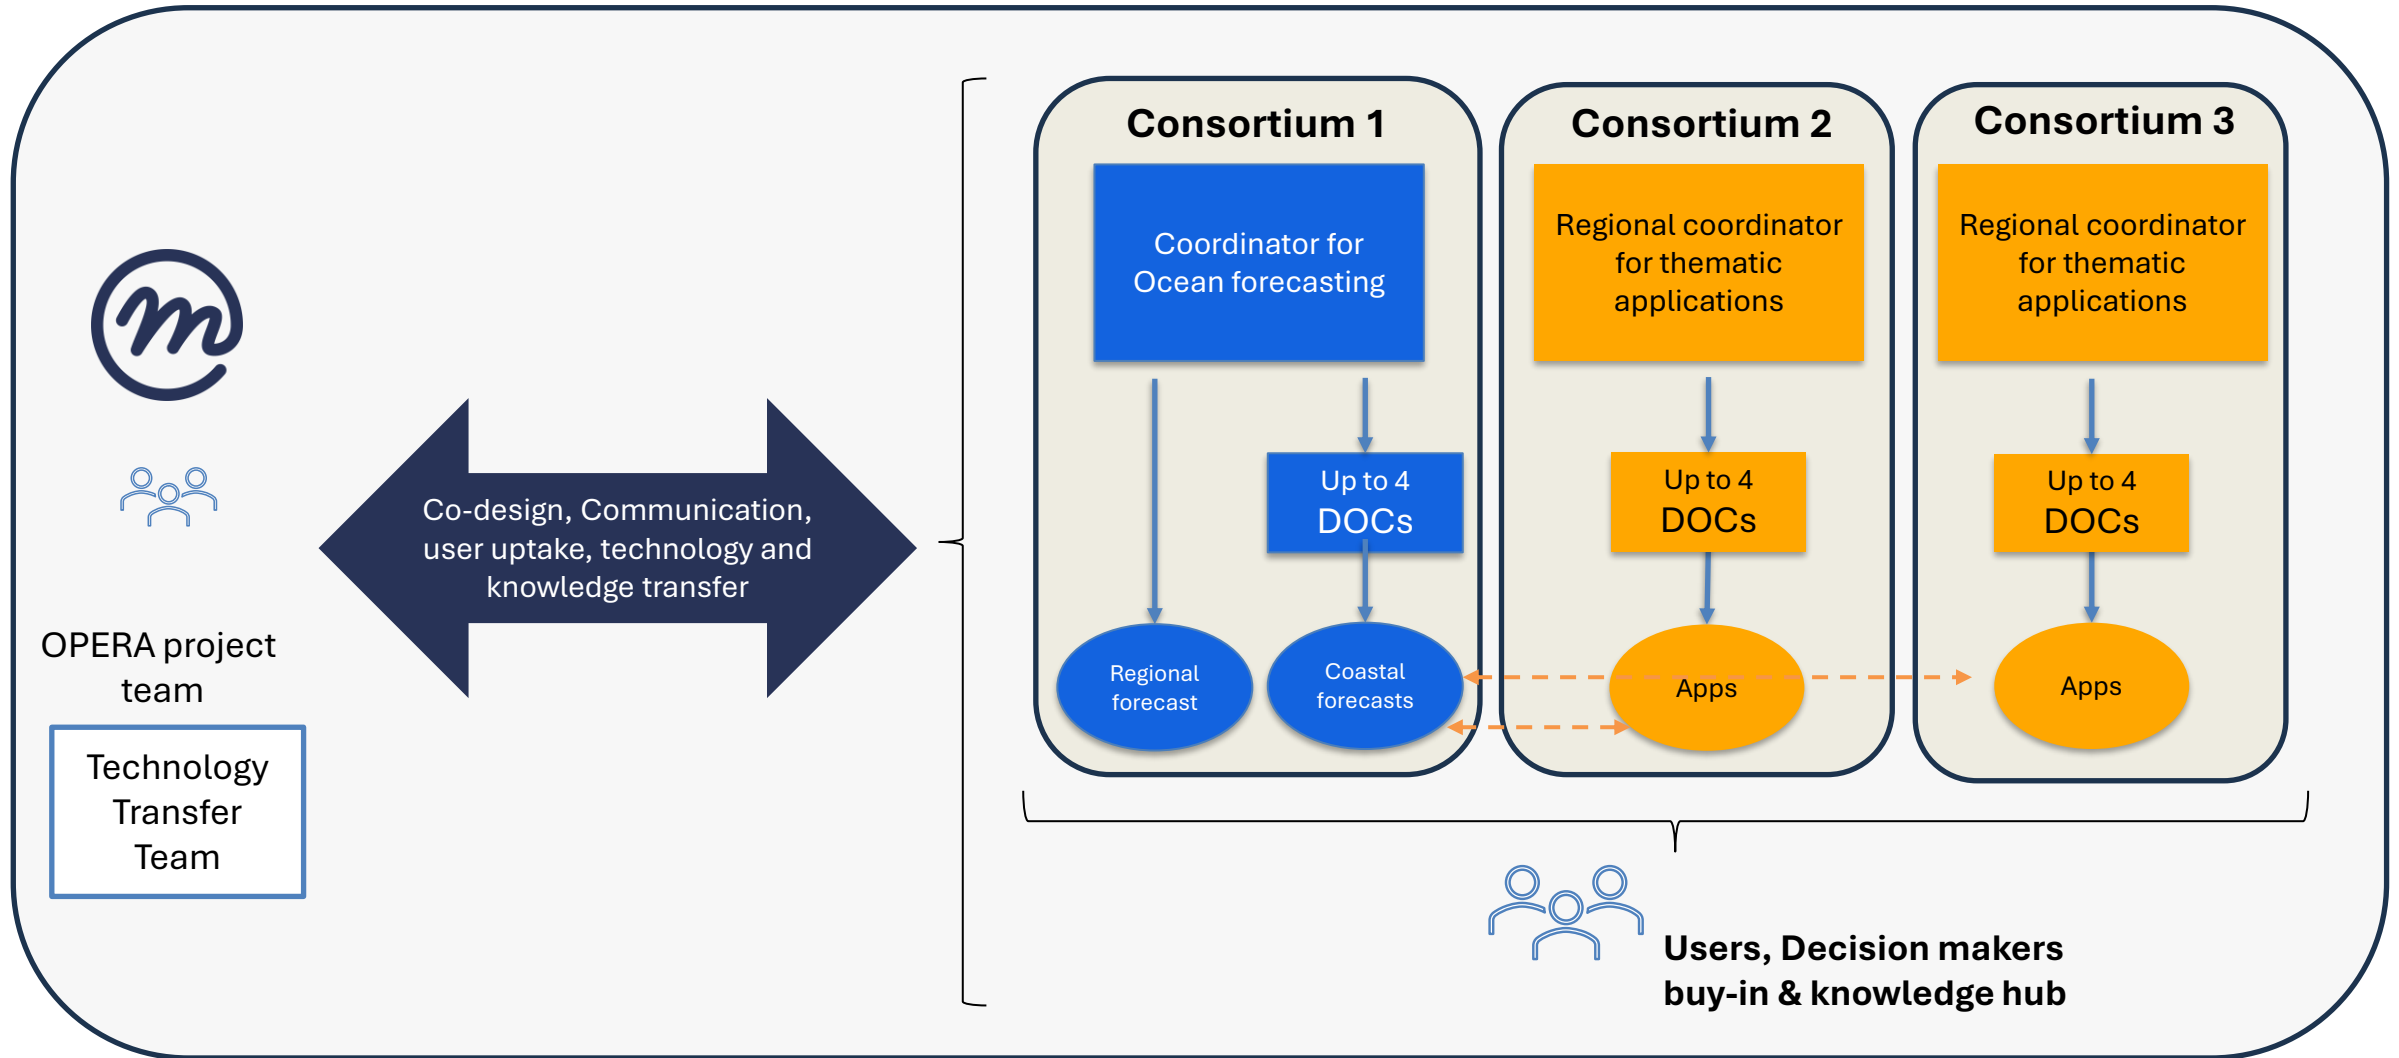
OPERA project team

Technology Transfer Team

Co-design, Communication, user uptake, technology and knowledge transfer

Consortium 1

Coordinator for Ocean forecasting

Up to 4 DOCs

Regional forecast

Coastal forecasts

Consortium 2

Regional coordinator for thematic applications

Up to 4 DOCs

Apps

Consortium 3

Regional coordinator for thematic applications

Up to 4 DOCs

Apps

Users, Decision makers buy-in & knowledge hub